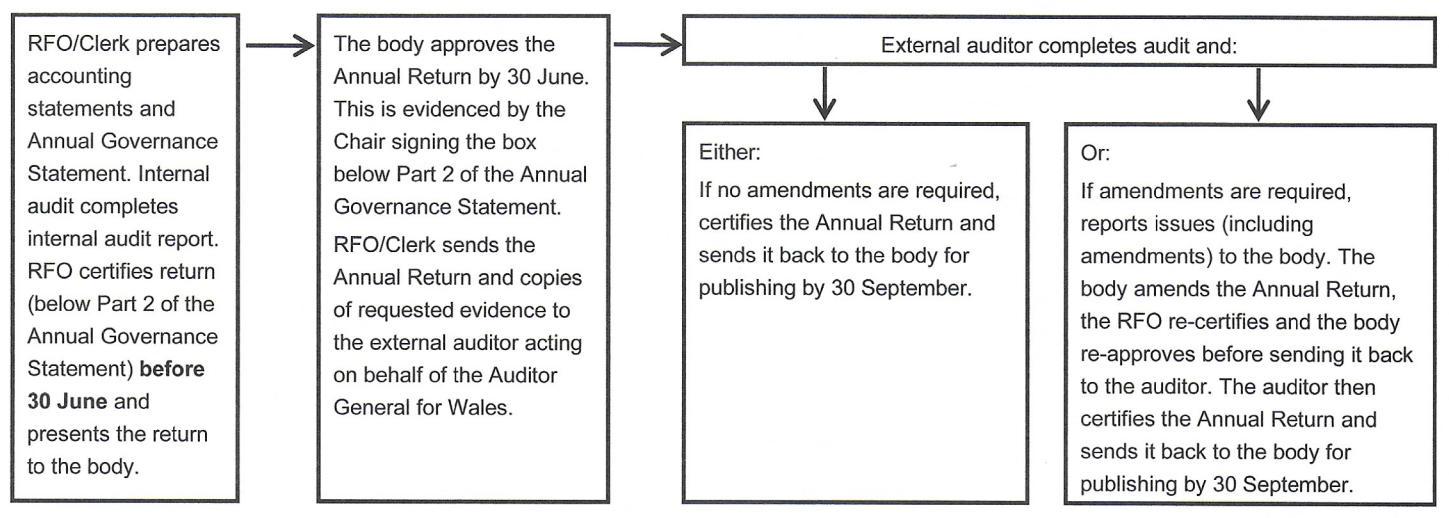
RFO/Clerk prepares accounting statements and Annual Governance Statement. Internal audit completes internal audit report. RFO certifies return (below Part 2 of the Annual Governance Statement) **before 30 June** and presents the return to the body.

The body approves the Annual Return by 30 June. This is evidenced by the Chair signing the box below Part 2 of the Annual Governance Statement.

RFO/Clerk sends the Annual Return and copies of requested evidence to the external auditor acting on behalf of the Auditor General for Wales.

External auditor completes audit and:

Either:

If no amendments are required, certifies the Annual Return and sends it back to the body for publishing by 30 September.

Or:

If amendments are required, reports issues (including amendments) to the body. The body amends the Annual Return, the RFO re-certifies and the body re-approves before sending it back to the auditor. The auditor then certifies the Annual Return and sends it back to the body for publishing by 30 September.